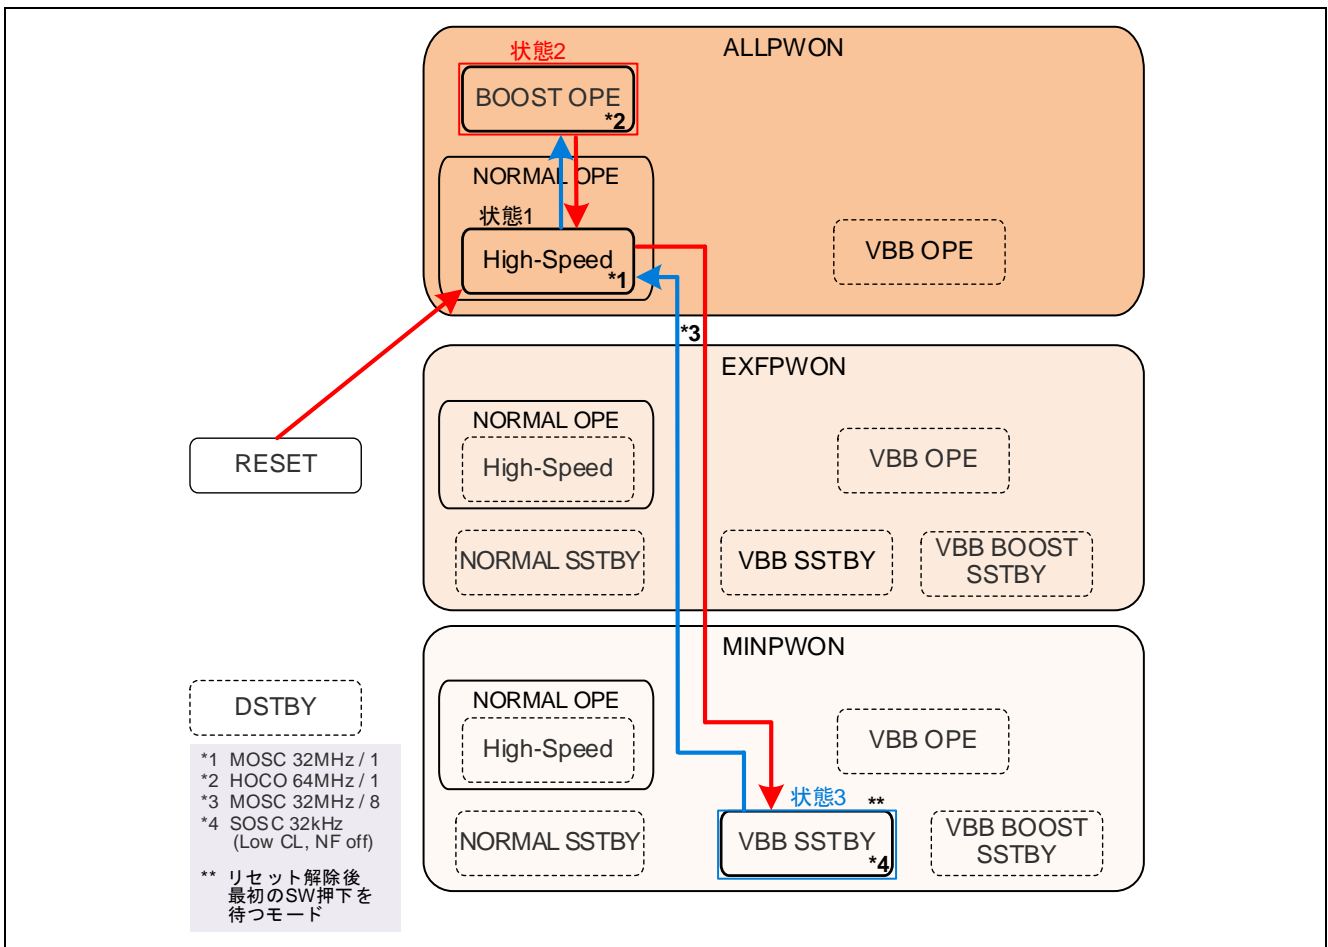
ALLPWON

状態2

BOOST OPE *2

NORMAL OPE

状態1

High-Speed *1

VBB OPE

*3

EXFPWON

NORMAL OPE

High-Speed

VBB OPE

RESET

NORMAL SSTBY

VBB SSTBY

VBB BOOST SSTBY

MINPWON

DSTBY

NORMAL OPE

High-Speed

VBB OPE

*1 MOSC 32MHz / 1
*2 HOCO 64MHz / 1
*3 MOSC 32MHz / 8
*4 SOSC 32kHz (Low CL, NF off)

** リセット解除後 最初のSW押下を 待つモード

状態3 **

NORMAL SSTBY

VBB SSTBY *4

VBB BOOST SSTBY